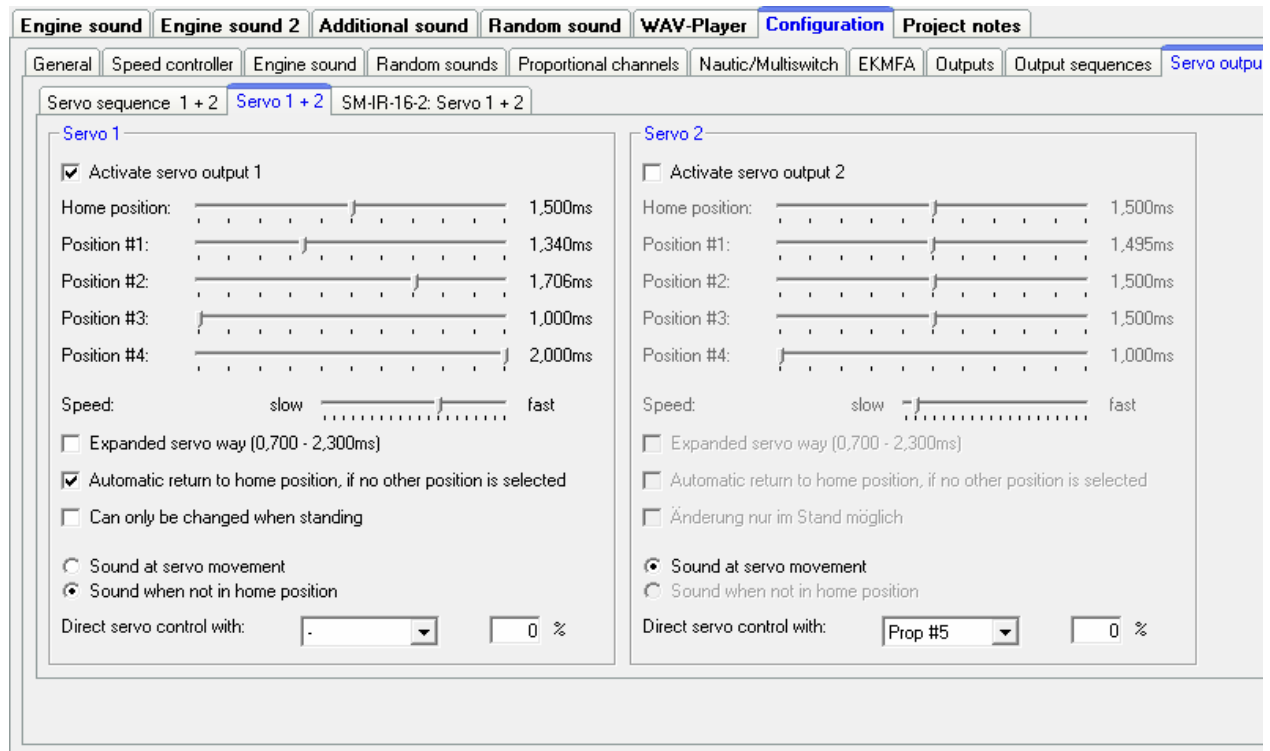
Engine sound | Engine sound 2 | Additional sound | Random sound | WAV-Player | Configuration | Project notes

General | Speed controller | Engine sound | Random sounds | Proportional channels | Nautic/Multiswitch | EKMFA | Outputs | Output sequences | Servo outpu

Servo sequence 1 + 2 | Servo 1 + 2 | SM-IR-16-2: Servo 1 + 2

Servo 1

Activate servo output 1

Home position: 1,500ms

Position #1: 1,340ms

Position #2: 1,706ms

Position #3: 1,000ms

Position #4: 2,000ms

Speed: slow fast

Expanded servo way (0,700 - 2,300ms)

Automatic return to home position, if no other position is selected

Can only be changed when standing

Sound at servo movement

Sound when not in home position

Direct servo control with: - 0 %

Servo 2

Activate servo output 2

Home position: 1,500ms

Position #1: 1,495ms

Position #2: 1,500ms

Position #3: 1,500ms

Position #4: 1,000ms

Speed: slow fast

Expanded servo way (0,700 - 2,300ms)

Automatic return to home position, if no other position is selected

Änderung nur im Stand möglich

Sound at servo movement

Sound when not in home position

Direct servo control with: Prop #5 0 %